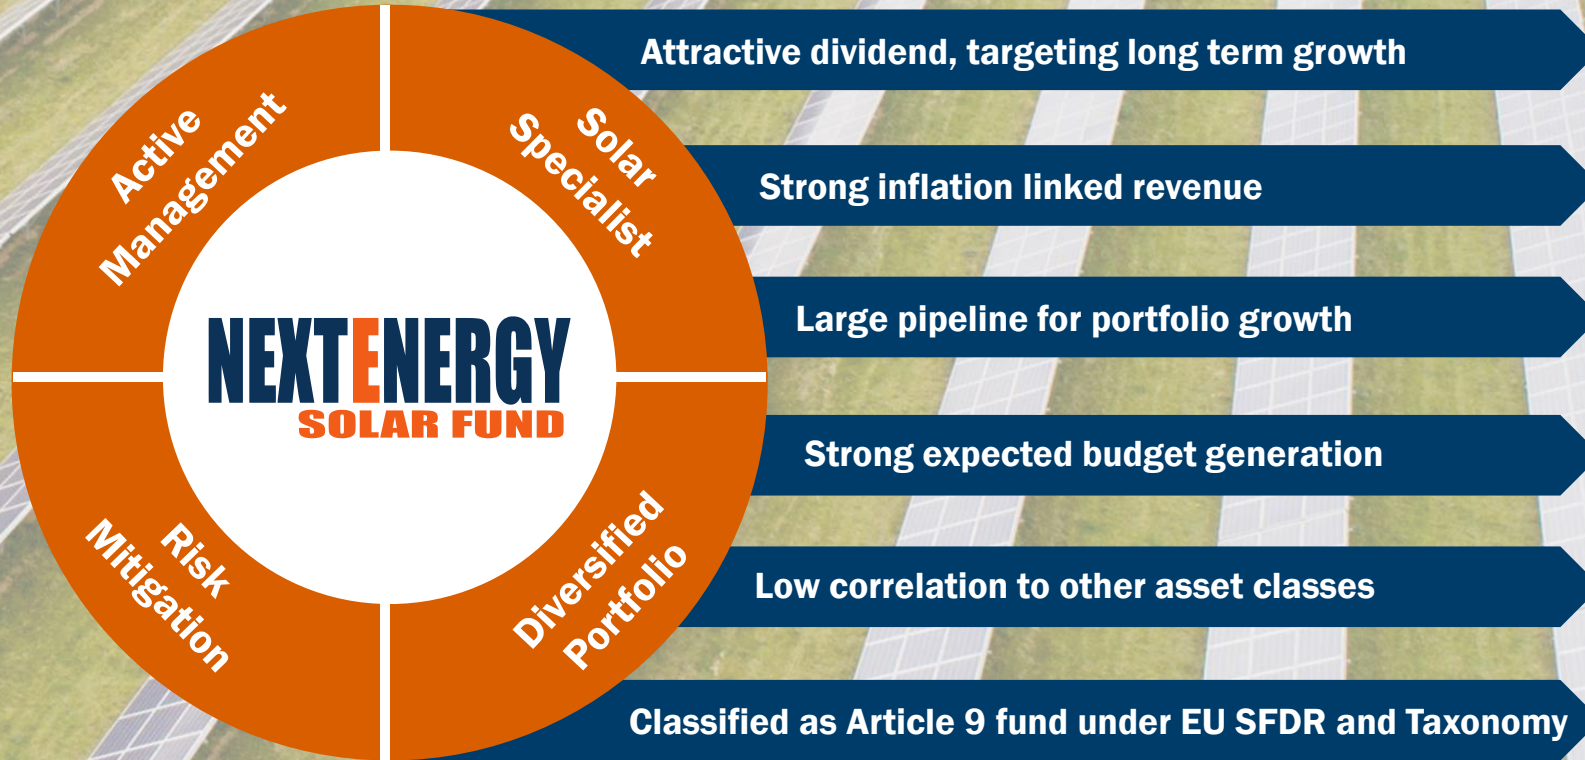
Active Management

Solar Specialist

NEXTENERGY
SOLAR FUND

Risk Mitigation

Diversified Portfolio

Attractive dividend, targeting long term growth

Strong inflation linked revenue

Large pipeline for portfolio growth

Strong expected budget generation

Low correlation to other asset classes

Classified as Article 9 fund under EU SFDR and Taxonomy